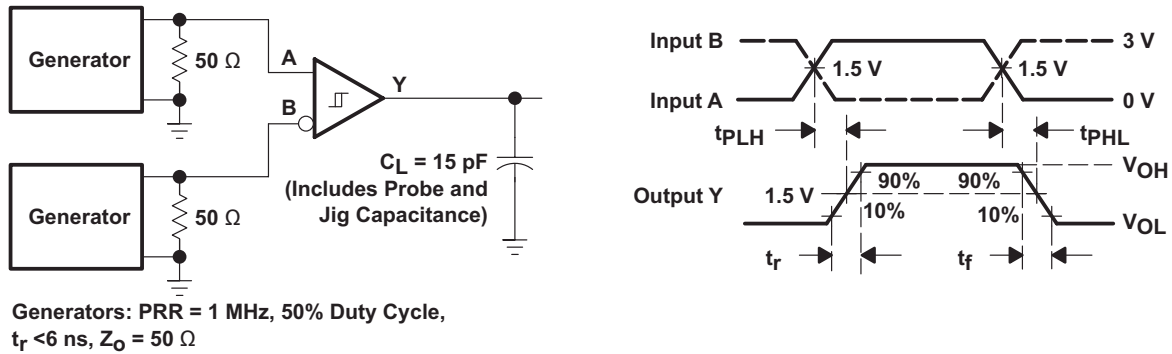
Generator

50 Ω

A

B

Y

Generator

50 Ω

$C_L$ = 15 pF
(Includes Probe and
Jig Capacitance)

Generators: PRR = 1 MHz, 50% Duty Cycle,
$t_r$ <6 ns, $Z_O$ = 50 Ω

Input B

Input A

1.5 V

1.5 V

3 V

0 V

$t_{PLH}$

$t_{PHL}$

Output Y

1.5 V

90%

90%

10%

10%

$V_{OH}$

$V_{OL}$

$t_r$

$t_f$